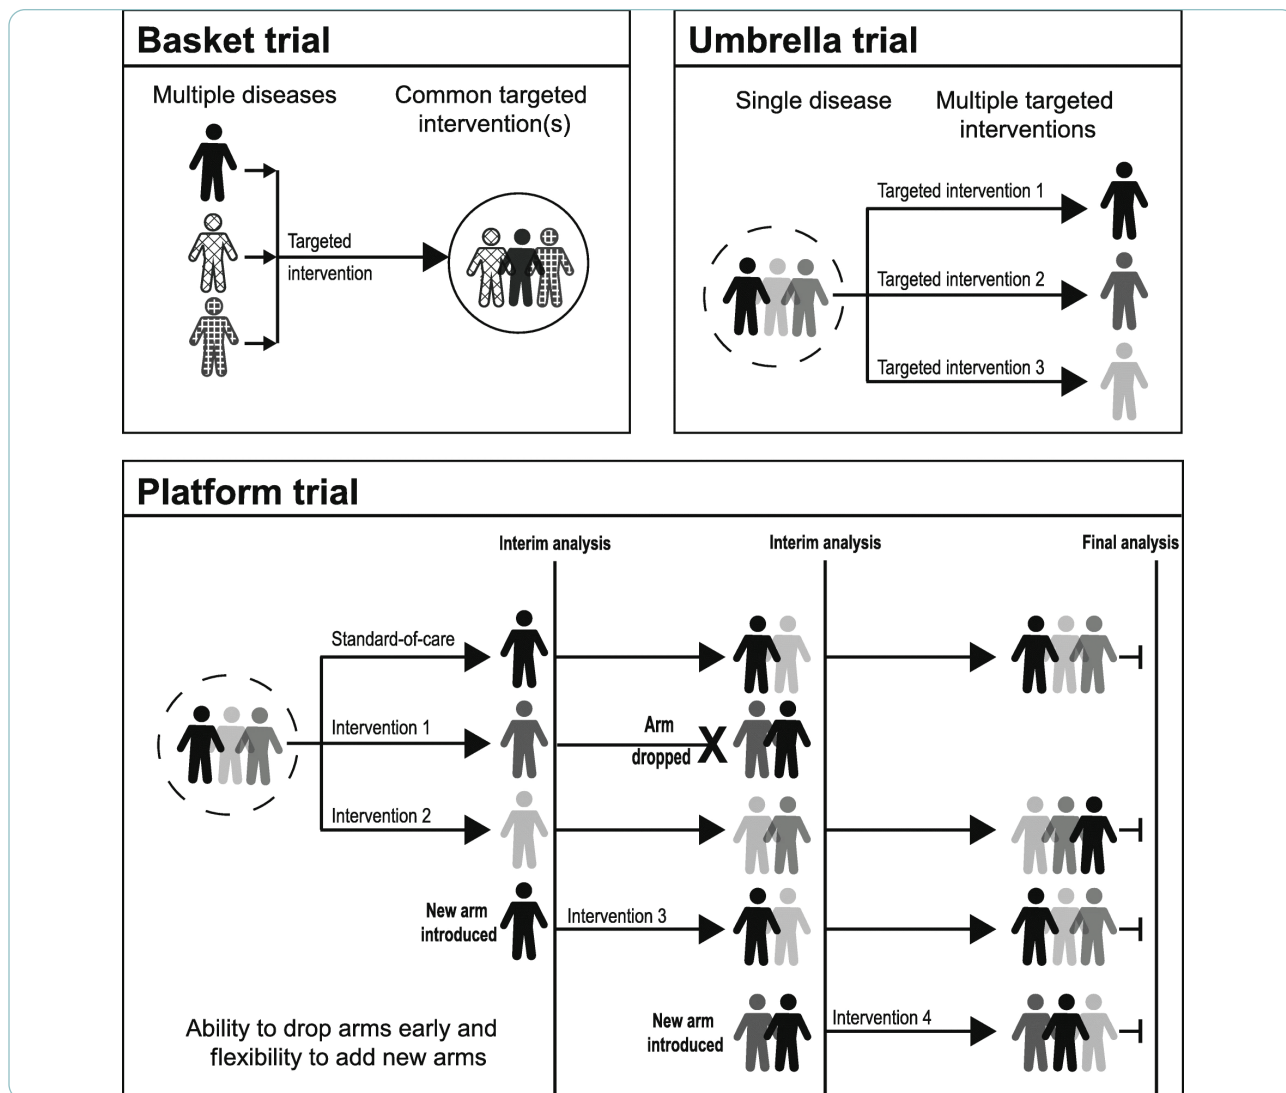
Basket trial

Multiple diseases

Common targeted intervention(s)

Targeted intervention

Umbrella trial

Single disease

Multiple targeted interventions

Targeted intervention 1

Targeted intervention 2

Targeted intervention 3

Platform trial

Interim analysis

Interim analysis

Final analysis

Standard-of-care

Intervention 1

Arm dropped

X

Intervention 2

New arm introduced

Intervention 3

New arm introduced

Intervention 4

Ability to drop arms early and flexibility to add new arms